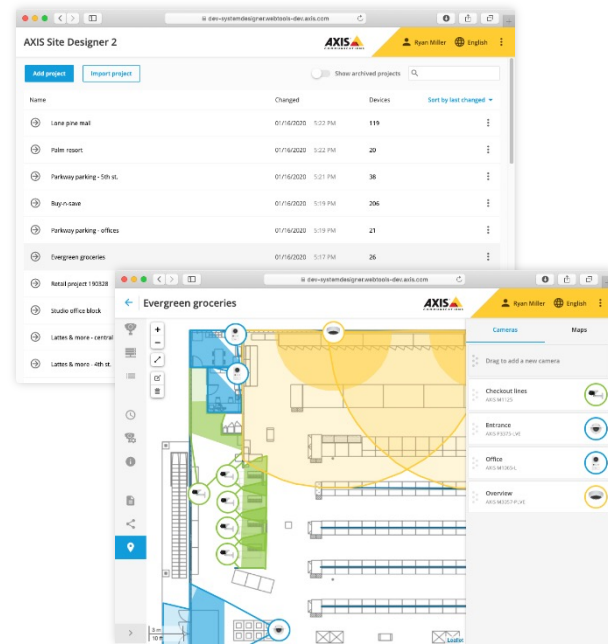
dev-systemdesigner.webtools-dev.axis.com

AXIS Site Designer 2

AXIS COMMUNICATIONS

Ryan Miller

English

Add project

Import project

Show archived projects

| Name | Changed | Devices | Sort by last changed |
|---|---|---|---|
| Lone pine mall | 01/16/2020 5:22 PM | 119 | |
| Palm resort | 01/16/2020 5:22 PM | 20 | |
| Parkway parking - 5th st. | 01/16/2020 5:21 PM | 38 | |
| Buy-n-save | 01/16/2020 5:19 PM | 206 | |
| Parkway parking - offices | 01/16/2020 5:17 PM | 21 | |
| Evergreen groceries | 01/16/2020 5:17 PM | 26 | |
| Retail project 190328 | | | |
| Studio office block | | | |
| Lattes & more - central | | | |
| Lattes & more - 4th st. | | | |

dev-systemdesigner.webtools-dev.axis.com

Evergreen groceries

AXIS COMMUNICATIONS

Ryan Miller

English

Cameras

Maps

Drag to add a new camera

Checkout lines
AXIS M4125

Entrance
AXIS P3375-LVE

Office
AXIS M1065-L

Overview
AXIS M3057-PLVE

2 m
10 ft

Leaflet